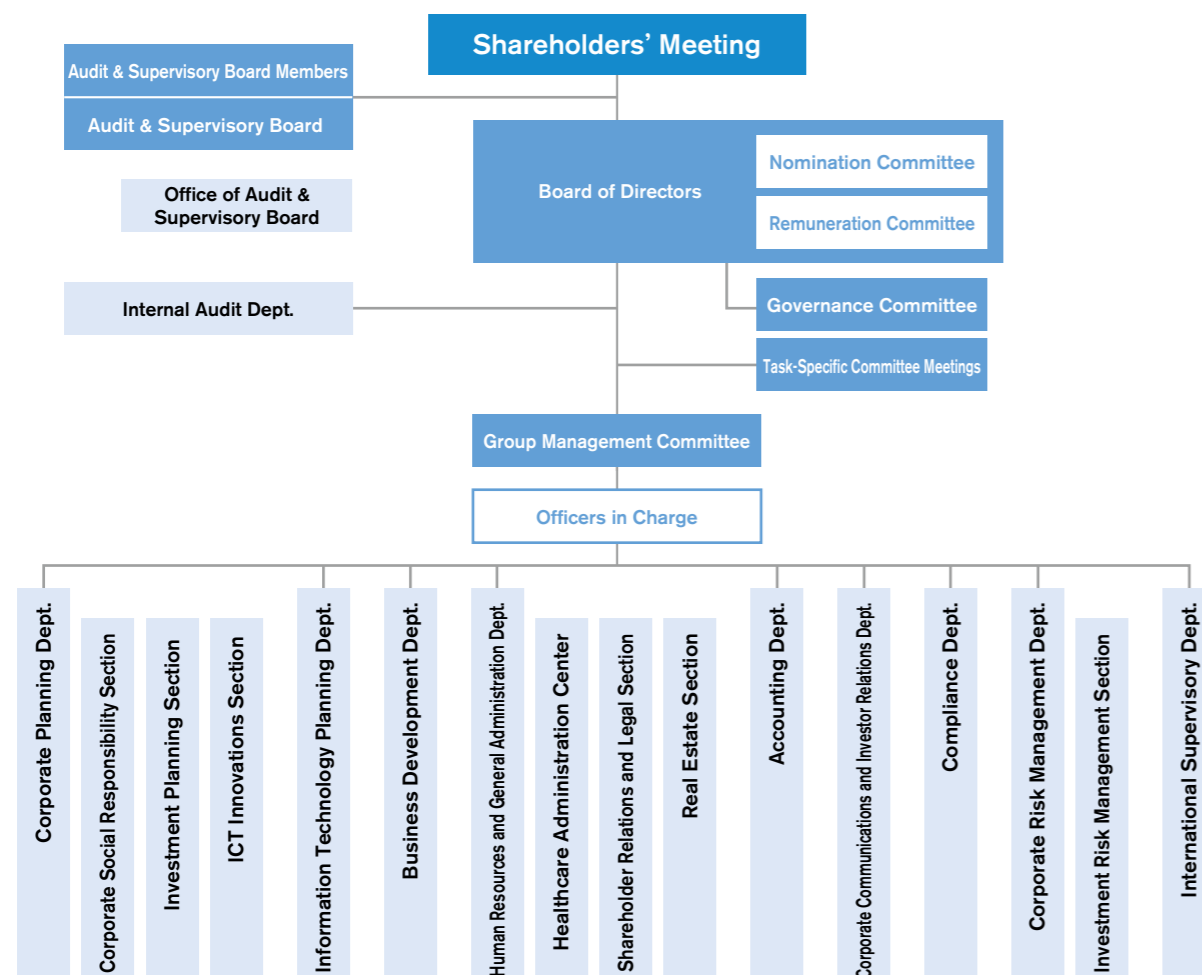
Shareholders' Meeting

Audit & Supervisory Board Members

Audit & Supervisory Board

Office of Audit & Supervisory Board

Board of Directors

Nomination Committee

Remuneration Committee

Internal Audit Dept.

Governance Committee

Task-Specific Committee Meetings

Group Management Committee

Officers in Charge

Corporate Planning Dept.

Corporate Social Responsibility Section

Investment Planning Section

ICT Innovations Section

Information Technology Planning Dept.

Business Development Dept.

Human Resources and General Administration Dept.

Healthcare Administration Center

Shareholder Relations and Legal Section

Real Estate Section

Accounting Dept.

Corporate Communications and Investor Relations Dept.

Compliance Dept.

Corporate Risk Management Dept.

Investment Risk Management Section

International Supervisory Dept.